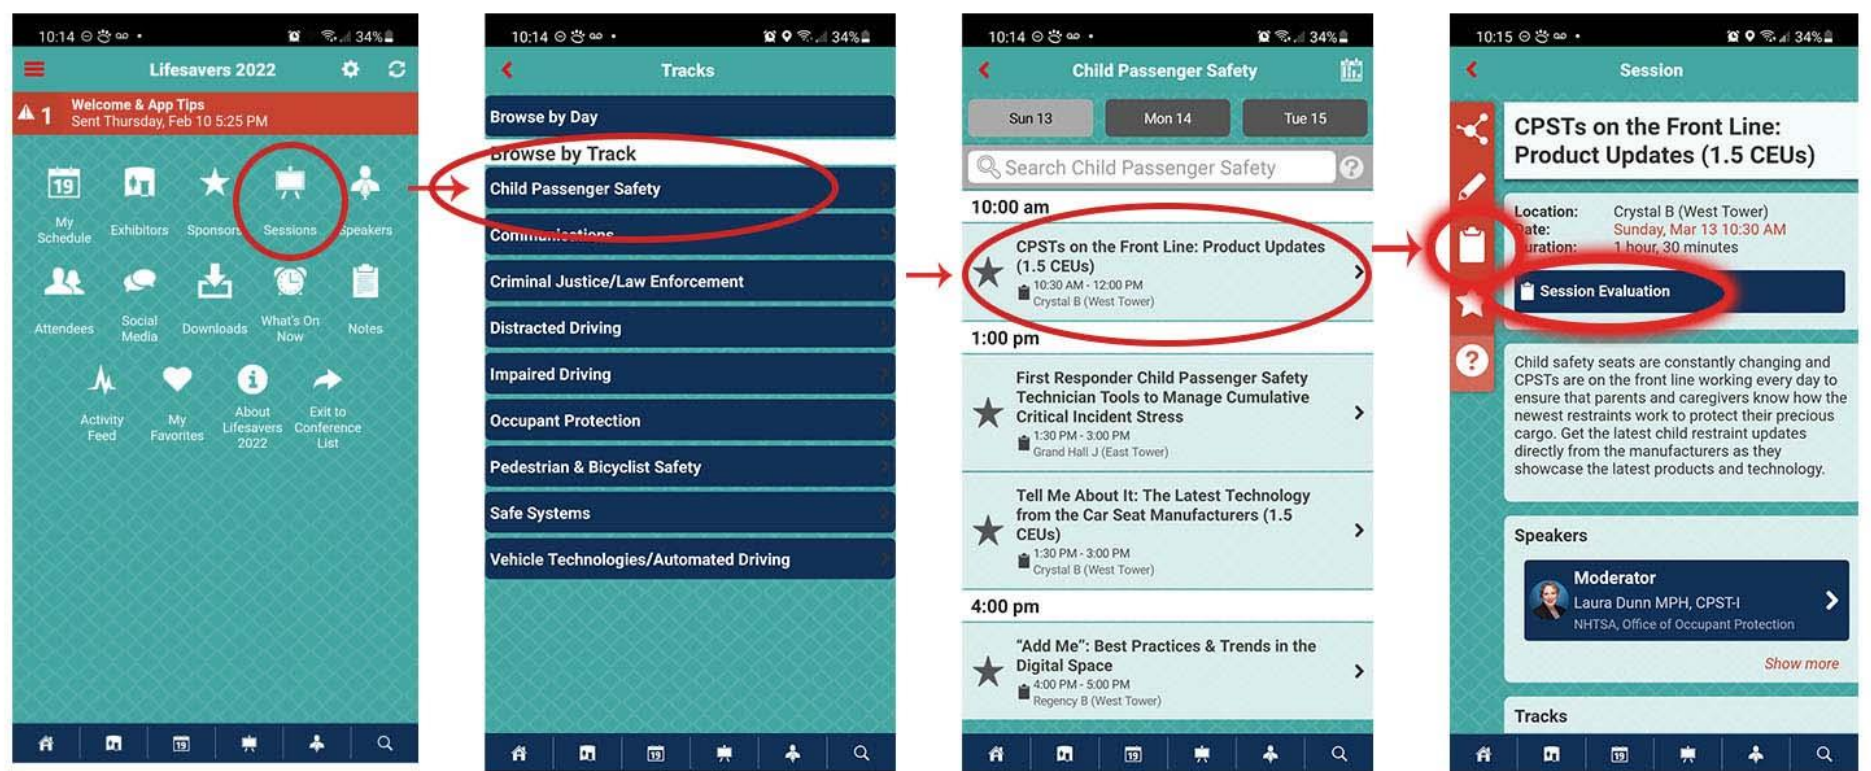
10:14 34%
Lifesavers 2022
1 Welcome & App Tips
Sent Thursday, Feb 10 5:25 PM
19
My Schedule
Exhibitors
Sponsors
Sessions
Speakers
Attendees
Social Media
Downloads
What's On Now
Notes
Activity Feed
My Favorites
About Lifesavers 2022
Exit to Conference List

10:14 34%
Tracks
Browse by Day
Browse by Track
Child Passenger Safety
Communications
Criminal Justice/Law Enforcement
Distracted Driving
Impaired Driving
Occupant Protection
Pedestrian & Bicyclist Safety
Safe Systems
Vehicle Technologies/Automated Driving

10:14 34%
Child Passenger Safety
Sun 13
Mon 14
Tue 15
Search Child Passenger Safety
10:00 am
CPSTs on the Front Line: Product Updates (1.5 CEUs)
10:30 AM - 12:00 PM
Crystal B (West Tower)
1:00 pm
First Responder Child Passenger Safety Technician Tools to Manage Cumulative Critical Incident Stress
1:30 PM - 3:00 PM
Grand Hall J (East Tower)
Tell Me About It: The Latest Technology from the Car Seat Manufacturers (1.5 CEUs)
1:30 PM - 3:00 PM
Crystal B (West Tower)
4:00 pm
"Add Me": Best Practices & Trends in the Digital Space
4:00 PM - 5:00 PM
Regency B (West Tower)

10:15 34%
Session
CPSTs on the Front Line: Product Updates (1.5 CEUs)
Location: Crystal B (West Tower)
Date: Sunday, Mar 13 10:30 AM
Duration: 1 hour, 30 minutes
Session Evaluation
Child safety seats are constantly changing and CPSTs are on the front line working every day to ensure that parents and caregivers know how the newest restraints work to protect their precious cargo. Get the latest child restraint updates directly from the manufacturers as they showcase the latest products and technology.
Speakers
Moderator
Laura Dunn MPH, CPST-I
NHTSA, Office of Occupant Protection
Show more
Tracks